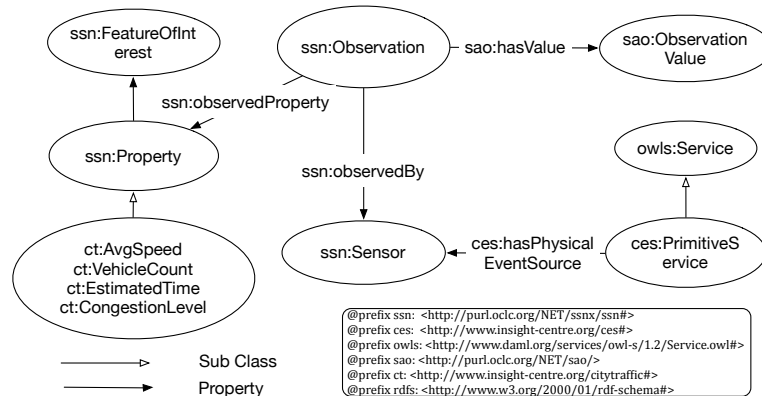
ssn:FeatureOfInterest

ssn:Observation

sao:hasValue

sao:Observation Value

ssn:observedProperty

ssn:Property

ssn:observedBy

owls:Service

ct:AvgSpeed
ct:VehicleCount
ct:EstimatedTime
ct:CongestionLevel

ssn:Sensor

ces:hasPhysical EventSource

ces:PrimitiveService

@prefix ssn: <http://purl.oclc.org/NET/ssnx/ssn#>
@prefix ces: <http://www.insight-centre.org/ces#>
@prefix owls: <http://www.daml.org/services/owl-s/1.2/Service.owl#>
@prefix sao: <http://purl.oclc.org/NET/sao/>
@prefix ct: <http://www.insight-centre.org/citytraffic#>
@prefix rdfs: <http://www.w3.org/2000/01/rdf-schema#>

Sub Class

Property